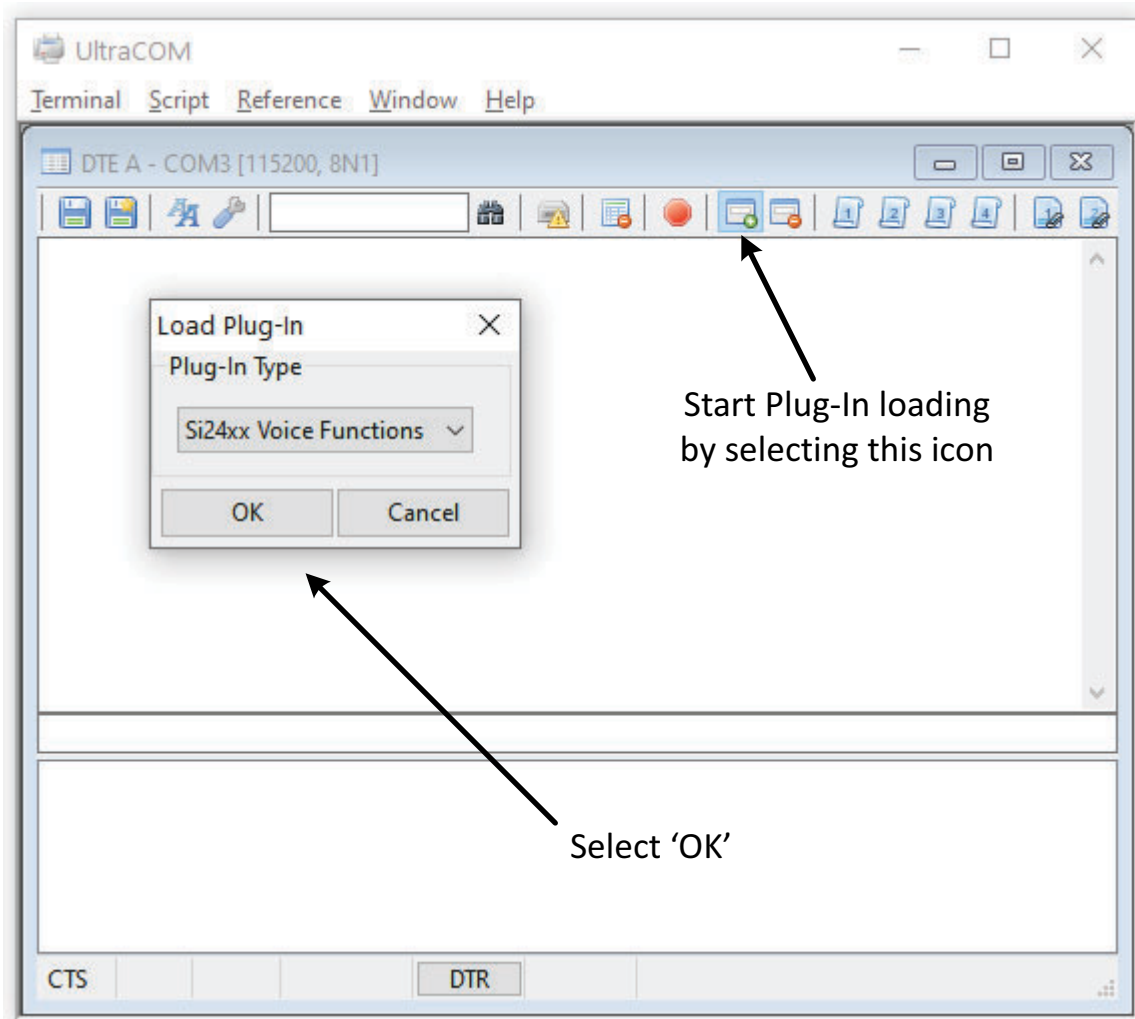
UltraCOM

Terminal Script Reference Window Help

DTE A - COM3 [115200, 8N1]

Load Plug-In

Plug-In Type

Si24xx Voice Functions

OK Cancel

Start Plug-In loading by selecting this icon

Select 'OK'

CTS DTR